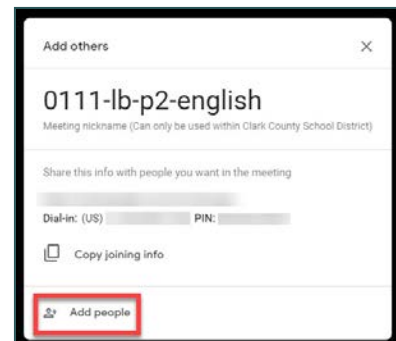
Add others

×

0111-lb-p2-english

Meeting nickname (Can only be used within Clark County School District)

Share this info with people you want in the meeting

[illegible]

Dial-in: (US) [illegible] PIN: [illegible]

Copy joining info

Add people